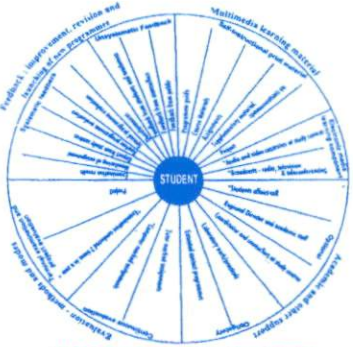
Feedback : improvement, revision and launching of new programmes
Multimedia learning material
STUDENT
Self-instructional print material
Audio and video cassettes at study centre
Broadcast - radio, television & teleconferencing
Students allowed
Optional
Academic and other support
Evaluation - methods and modes
Continuous evaluation
Term end examinations
Assignments
Feedback
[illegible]